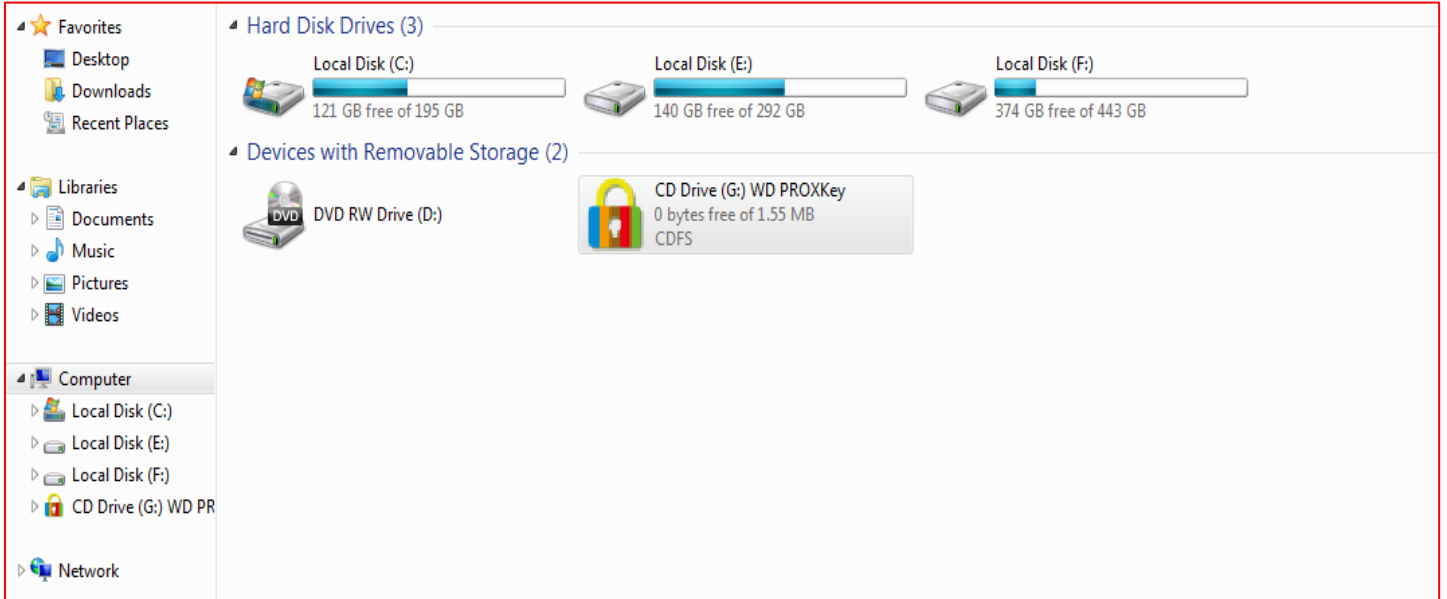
Favorites
Desktop
Downloads
Recent Places

Libraries
Documents
Music
Pictures
Videos

Computer
Local Disk (C:)
Local Disk (E:)
Local Disk (F:)
CD Drive (G:) WD PR

Network

Hard Disk Drives (3)

Local Disk (C:)
121 GB free of 195 GB

Local Disk (E:)
140 GB free of 292 GB

Local Disk (F:)
374 GB free of 443 GB

Devices with Removable Storage (2)

DVD
DVD RW Drive (D:)

CD Drive (G:) WD PROXKey
0 bytes free of 1.55 MB
CDFS